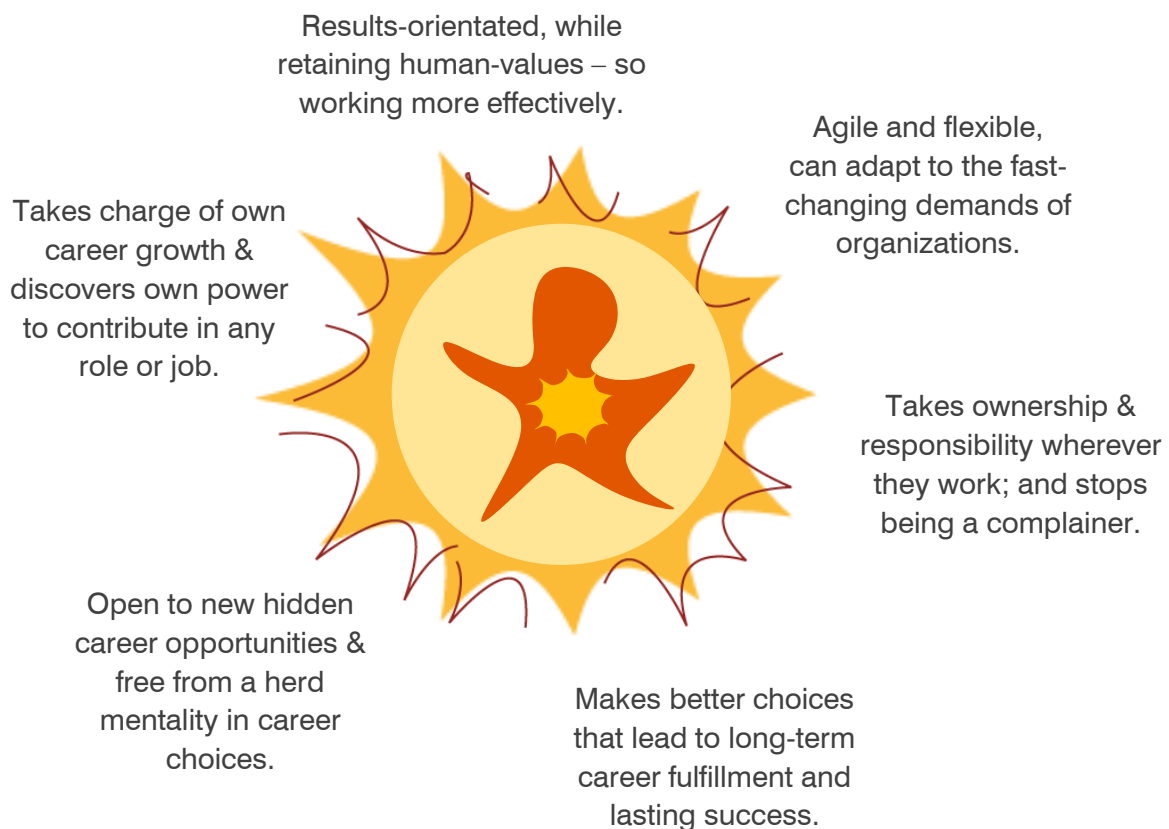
Results-orientated, while retaining human-values – so working more effectively.

Agile and flexible, can adapt to the fast-changing demands of organizations.

Takes charge of own career growth & discovers own power to contribute in any role or job.

Takes ownership & responsibility wherever they work; and stops being a complainer.

Open to new hidden career opportunities & free from a herd mentality in career choices.

Makes better choices that lead to long-term career fulfillment and lasting success.